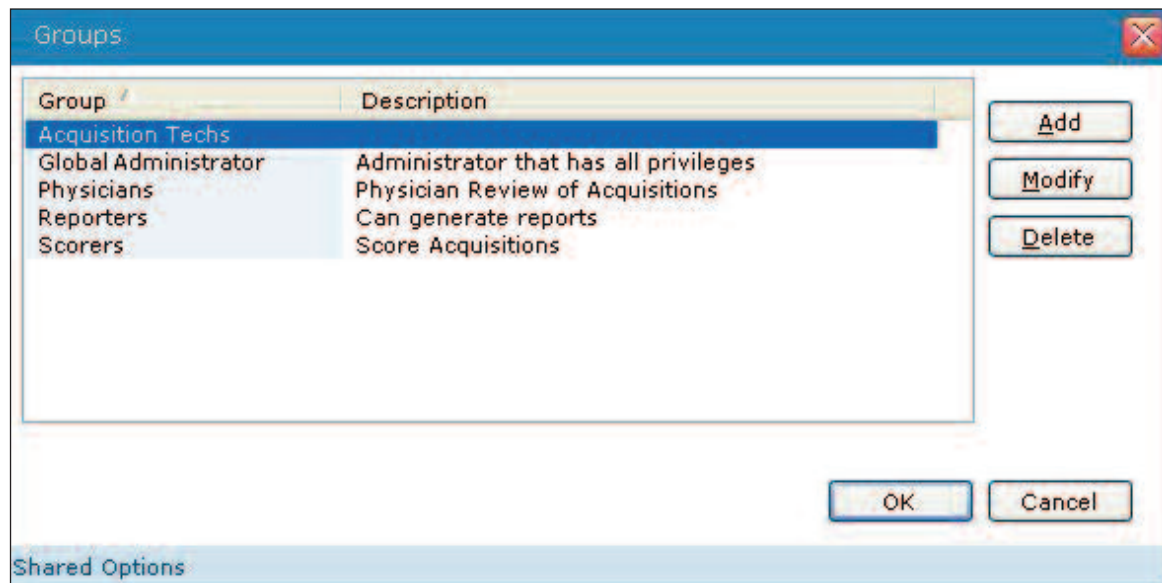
Groups

| Group | Description |
|---|---|
| Acquisition Techs | |
| Global Administrator | Administrator that has all privileges |
| Physicians | Physician Review of Acquisitions |
| Reporters | Can generate reports |
| Scorers | Score Acquisitions |

Add
Modify
Delete

OK
Cancel

Shared Options